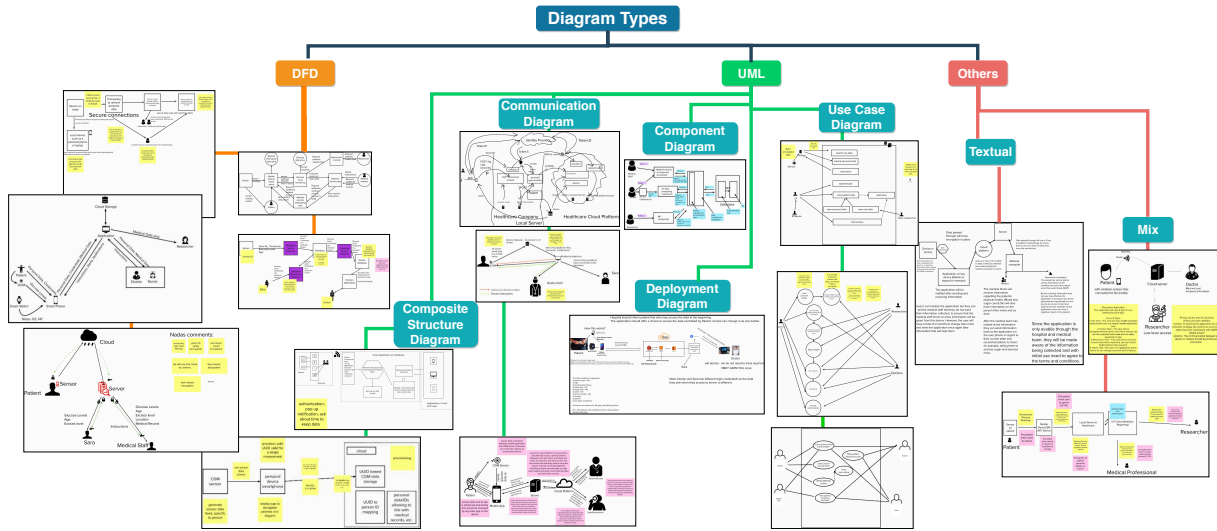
Diagram Types

DFD

UML

Others

Communication Diagram

Component Diagram

Use Case Diagram

Textual

Mix

Deployment Diagram

Composite Structure Diagram

Secure connections

Cloud Storage

Doctor

Nurse

Patient

Smart Phone

Cloud

Sensor

Server

Patient

Sara

Medical Staff

Nodes comments:

Healthcare Cloud Platform

Healthcare Company Local Server

authentication, child via notification, ask about time to keep data

UUID based CGM data storage

UUID to person ID mapping

Patient

Doctor

Researcher

Patient

Researcher

Medical Professional

Since the application is only availble through the hospital and medical team, they will be made aware of the information being collected and will initial use need to agree to the terms and conditions.